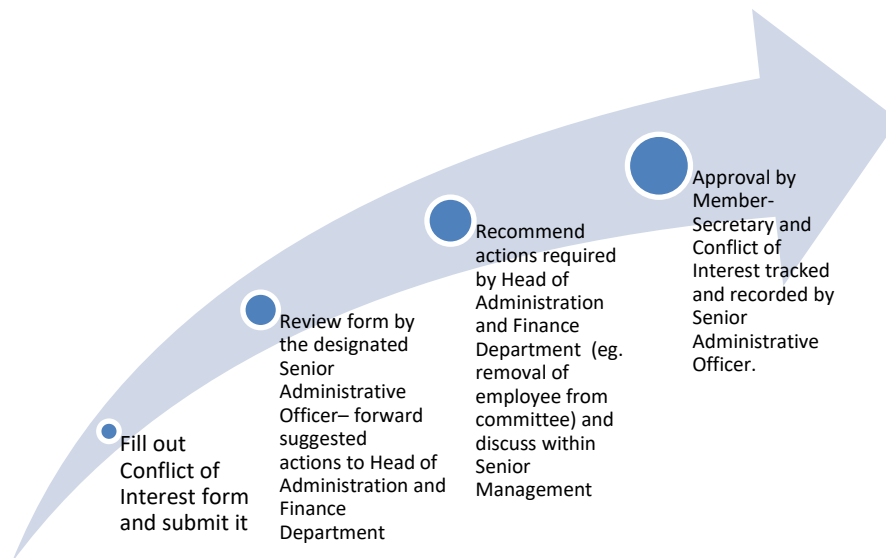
Fill out Conflict of Interest form and submit it

Review form by the designated Senior Administrative Officer– forward suggested actions to Head of Administration and Finance Department

Recommend actions required by Head of Administration and Finance Department (eg. removal of employee from committee) and discuss within Senior Management

Approval by Member-Secretary and Conflict of Interest tracked and recorded by Senior Administrative Officer.